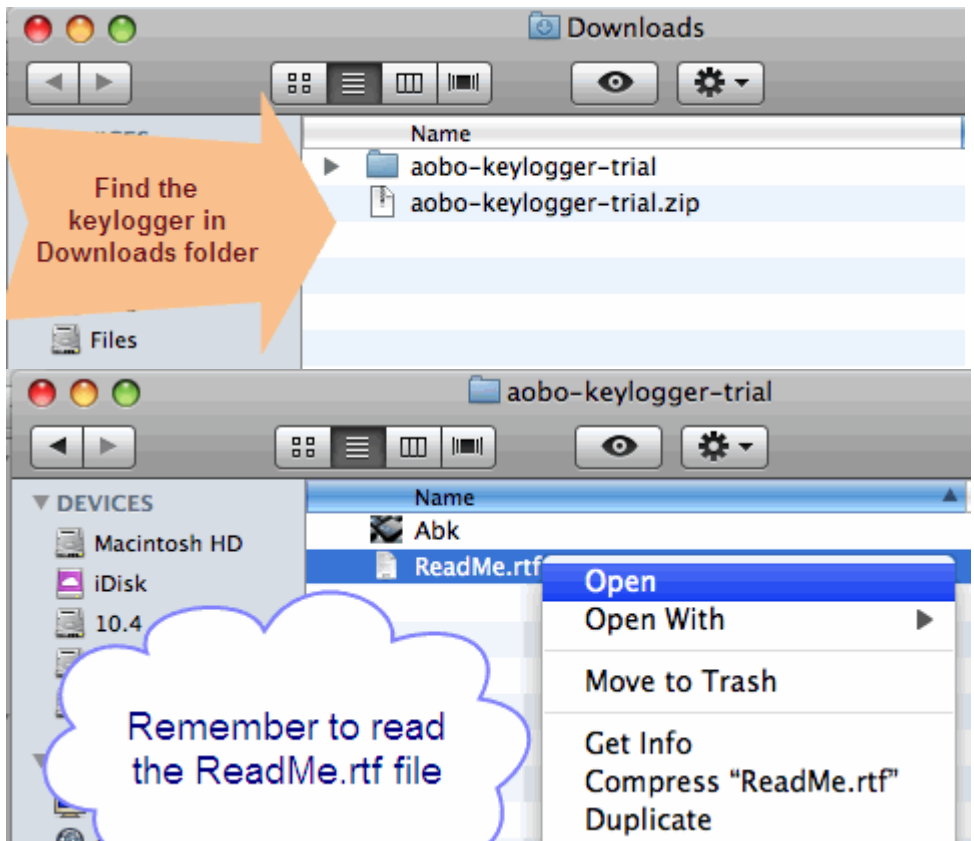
Downloads

Name

aobo-keylogger-trial

aobo-keylogger-trial.zip

Find the keylogger in Downloads folder

Files

aobo-keylogger-trial

DEVICES

Macintosh HD

iDisk

10.4

Name

Abk

ReadMe.rtf

Open

Open With

Move to Trash

Get Info

Compress "ReadMe.rtf"

Duplicate

Remember to read the ReadMe.rtf file